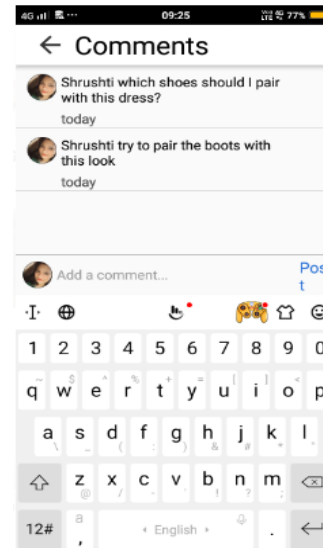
4G 09:25 77%

← Comments

Shrushti which shoes should I pair with this dress?
today

Shrushti try to pair the boots with this look
today

Add a comment...
Pos

1 2 3 4 5 6 7 8 9 0
q w e r t y u i o p
a s d f g h j k l
z x c v b n m
12# , English .